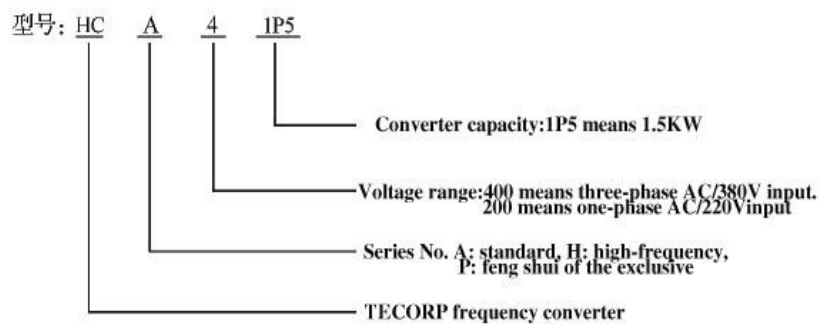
型号: HC A 4 1P5

Converter capacity:1P5 means 1.5KW

Voltage range:400 means three-phase AC/380V input. 200 means one-phase AC/220Vinput

Series No. A: standard, H: high-frequency, P: feng shui of the exclusive

TECORP frequency converter